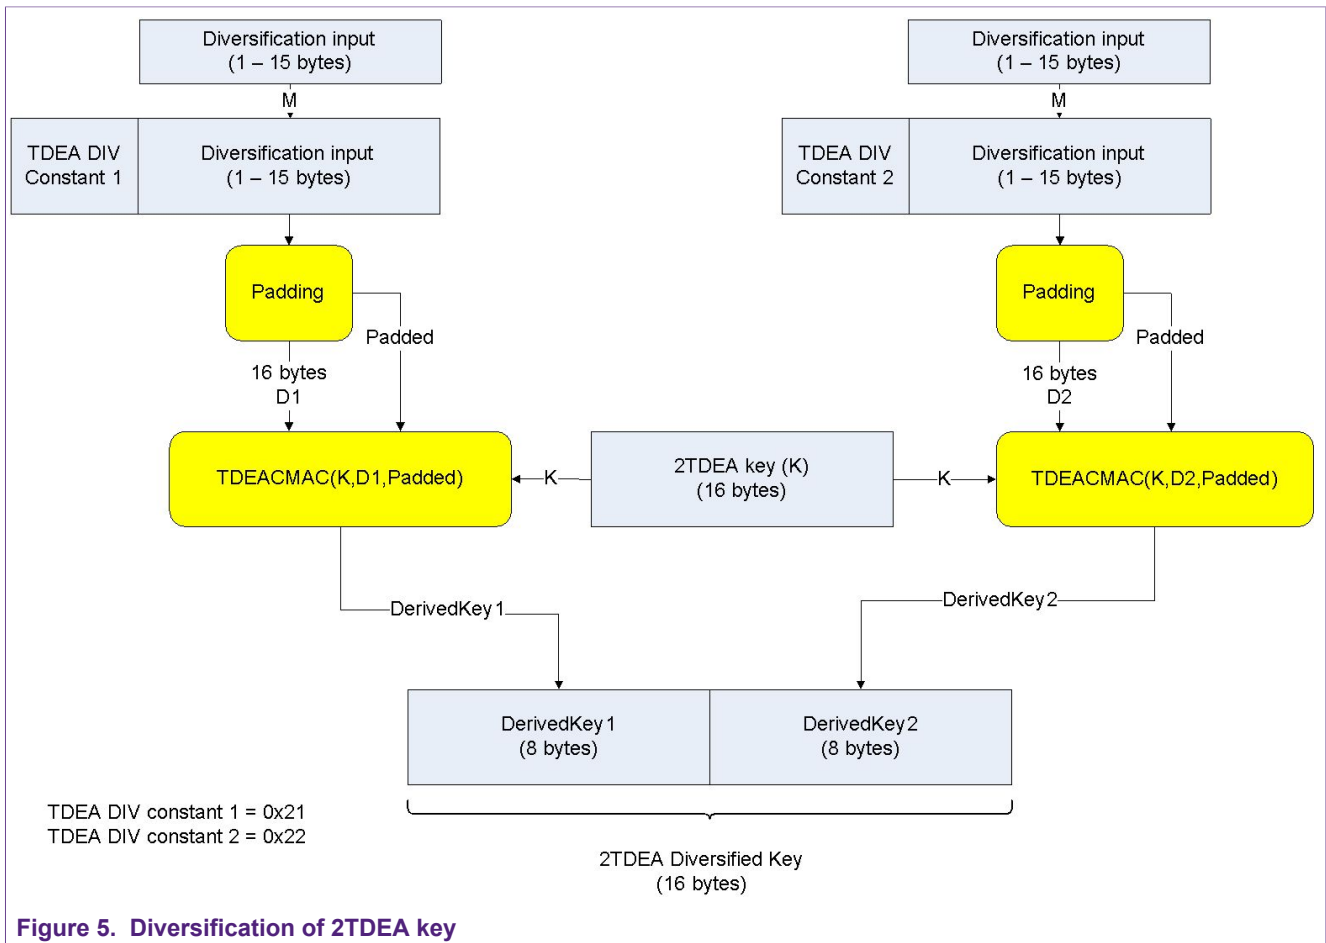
Diversification input
(1 – 15 bytes)

M

TDEA DIV Constant 1

Diversification input
(1 – 15 bytes)

Padding

Padded

16 bytes
D1

TDEACMAC(K,D1,Padded)

Diversification input
(1 – 15 bytes)

M

TDEA DIV Constant 2

Diversification input
(1 – 15 bytes)

Padding

Padded

16 bytes
D2

TDEACMAC(K,D2,Padded)

K

2TDEA key (K)
(16 bytes)

K

DerivedKey 1

DerivedKey 2

DerivedKey 1
(8 bytes)

DerivedKey 2
(8 bytes)

TDEA DIV constant 1 = 0x21
TDEA DIV constant 2 = 0x22

2TDEA Diversified Key
(16 bytes)

Figure 5. Diversification of 2TDEA key